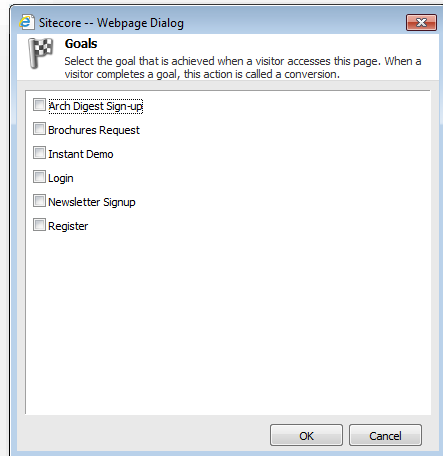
Sitecore -- Webpage Dialog

Goals

Select the goal that is achieved when a visitor accesses this page. When a visitor completes a goal, this action is called a conversion.

Arch Digest Sign-up
Brochures Request
Instant Demo
Login
Newsletter Signup
Register

OK
Cancel